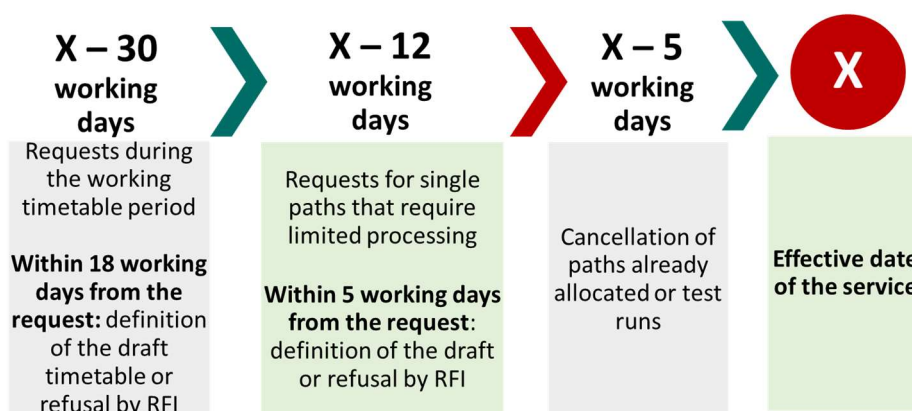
X – 30 working days

Requests during the working timetable period

**Within 18 working days from the request:** definition of the draft timetable or refusal by RFI

X – 12 working days

Requests for single paths that require limited processing

**Within 5 working days from the request**: definition of the draft or refusal by RFI

X – 5 working days

Cancellation of paths already allocated or test runs

X

**Effective date of the service**